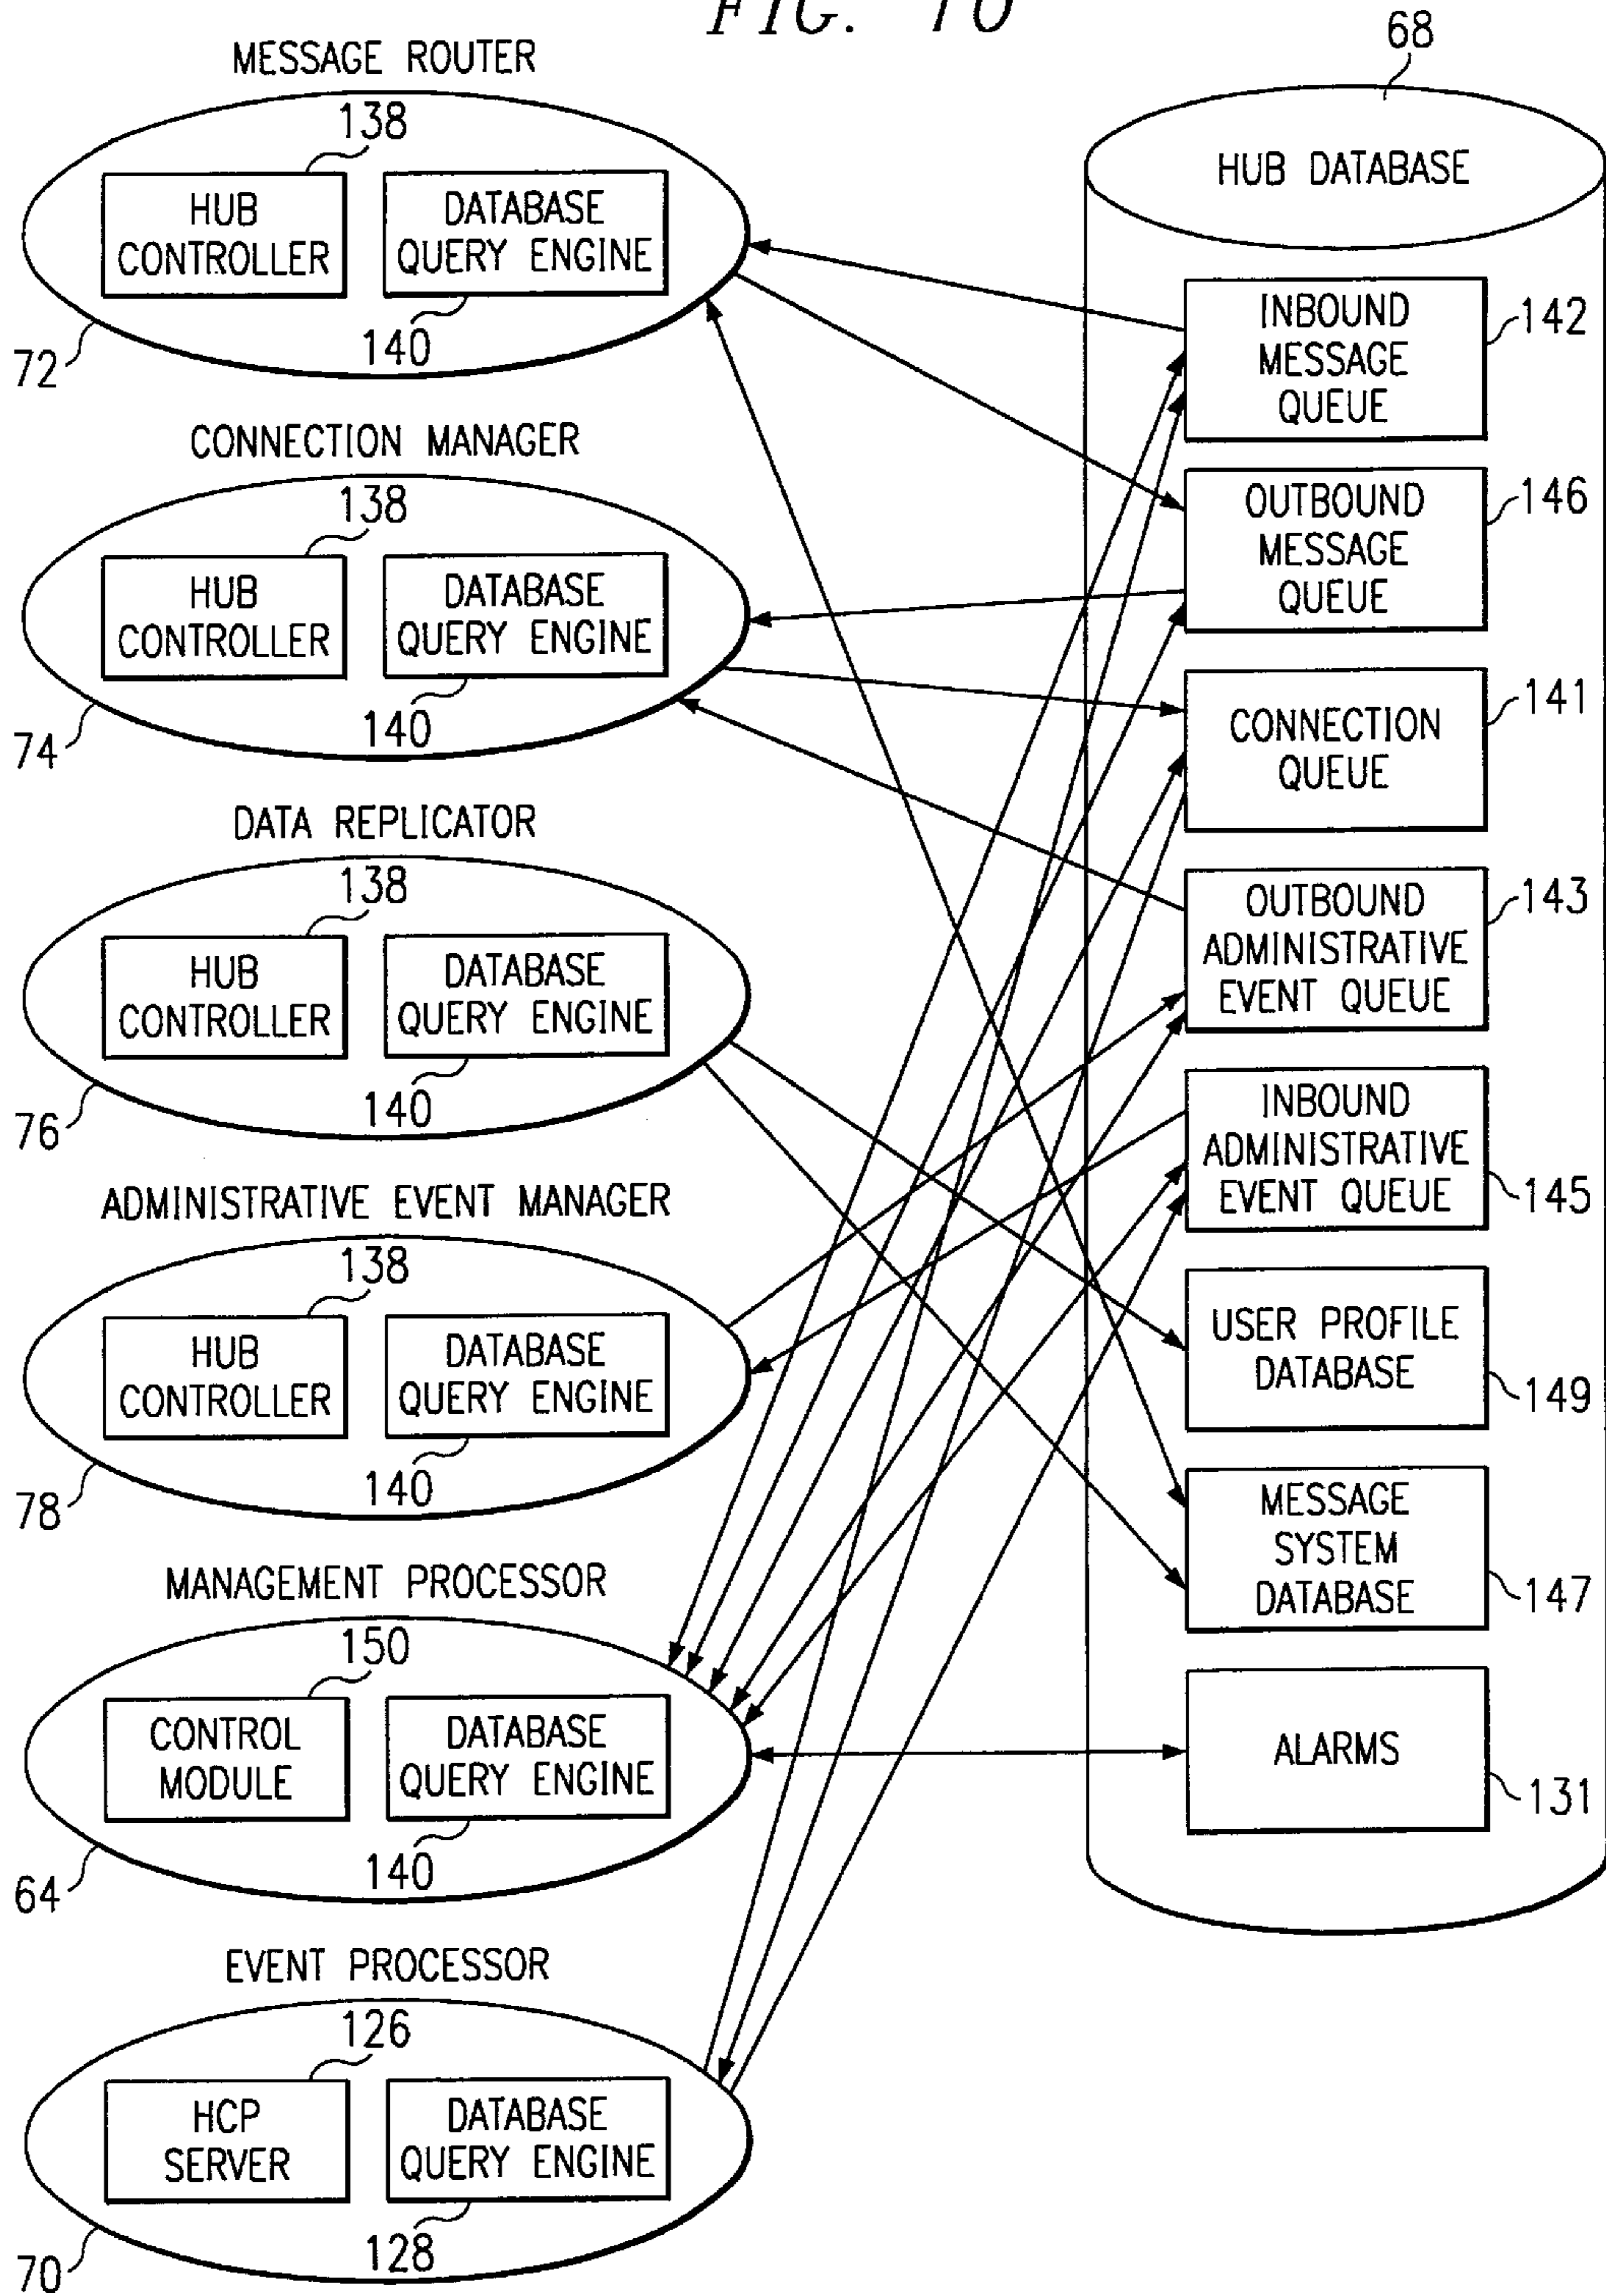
FIG. 10

68

MESSAGE ROUTER

138

HUB CONTROLLER

DATABASE QUERY ENGINE

140

72

CONNECTION MANAGER

138

HUB CONTROLLER

DATABASE QUERY ENGINE

140

74

DATA REPLICATOR

138

HUB CONTROLLER

DATABASE QUERY ENGINE

140

76

ADMINISTRATIVE EVENT MANAGER

138

HUB CONTROLLER

DATABASE QUERY ENGINE

140

78

MANAGEMENT PROCESSOR

150

CONTROL MODULE

DATABASE QUERY ENGINE

140

64

EVENT PROCESSOR

126

HCP SERVER

DATABASE QUERY ENGINE

128

70

HUB DATABASE

INBOUND MESSAGE QUEUE

142

OUTBOUND MESSAGE QUEUE

146

CONNECTION QUEUE

141

OUTBOUND ADMINISTRATIVE EVENT QUEUE

143

INBOUND ADMINISTRATIVE EVENT QUEUE

145

USER PROFILE DATABASE

149

MESSAGE SYSTEM DATABASE

147

ALARMS

131